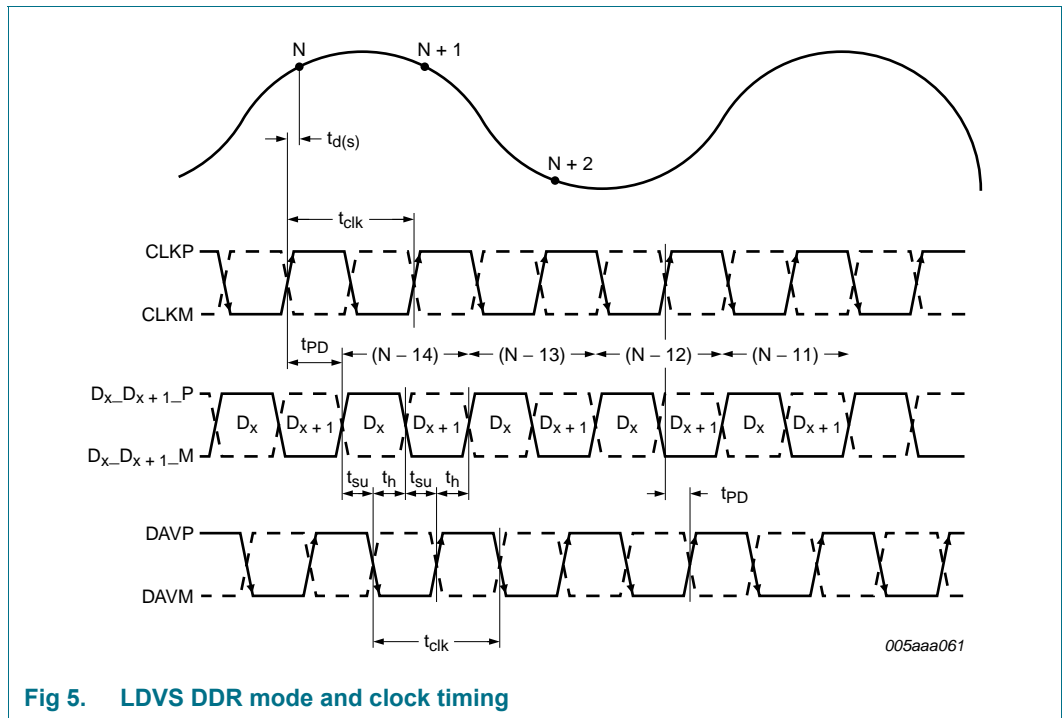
N

N + 1

$t_{d(s)}$

N + 2

$t_{clk}$

CLKP

CLKM

$t_{PD}$

(N – 14)

(N – 13)

(N – 12)

(N – 11)

$D_x\_D_{x+1}\_P$

$D_x$

$D_{x+1}$

$D_x$

$D_{x+1}$

$D_x$

$D_{x+1}$

$D_x$

$D_{x+1}$

$D_x$

$D_{x+1}$

$D_x\_D_{x+1}\_M$

$t_{su}$

$t_h$

$t_{su}$

$t_h$

$t_{PD}$

DAVP

DAVM

$t_{clk}$

005aaa061

Fig 5. LDVS DDR mode and clock timing